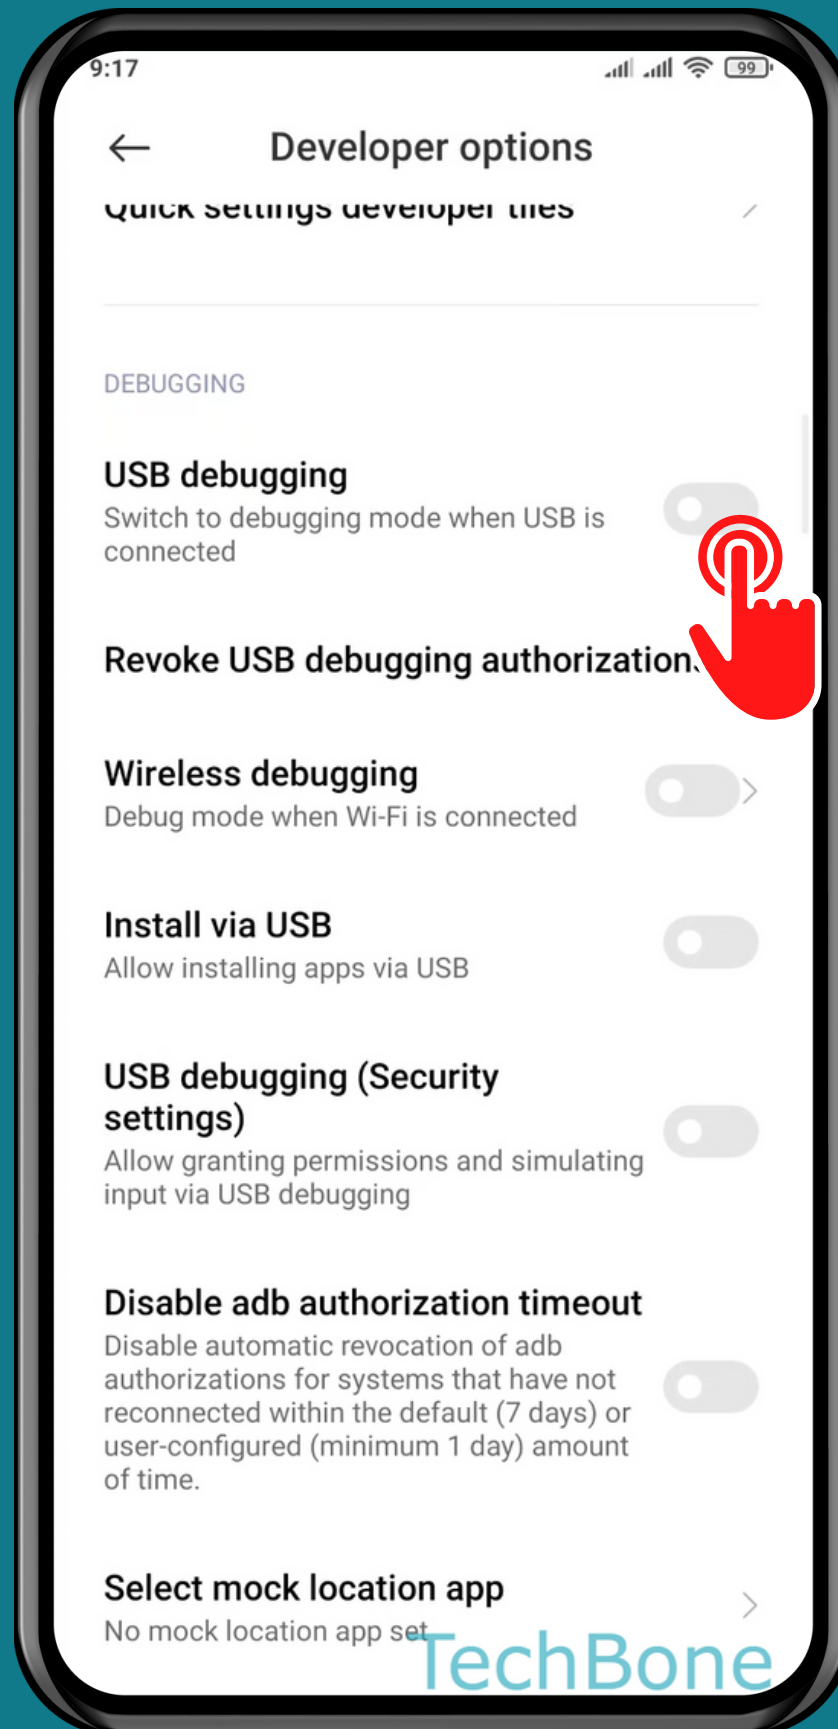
9:17

99

Developer options

Quick settings developer tiles

DEBUGGING

USB debugging
Switch to debugging mode when USB is connected

Revoke USB debugging authorization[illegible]

Wireless debugging
Debug mode when Wi-Fi is connected

Install via USB
Allow installing apps via USB

USB debugging (Security settings)
Allow granting permissions and simulating input via USB debugging

Disable adb authorization timeout
Disable automatic revocation of adb authorizations for systems that have not reconnected within the default (7 days) or user-configured (minimum 1 day) amount of time.

Select mock location app
No mock location app set

TechBone